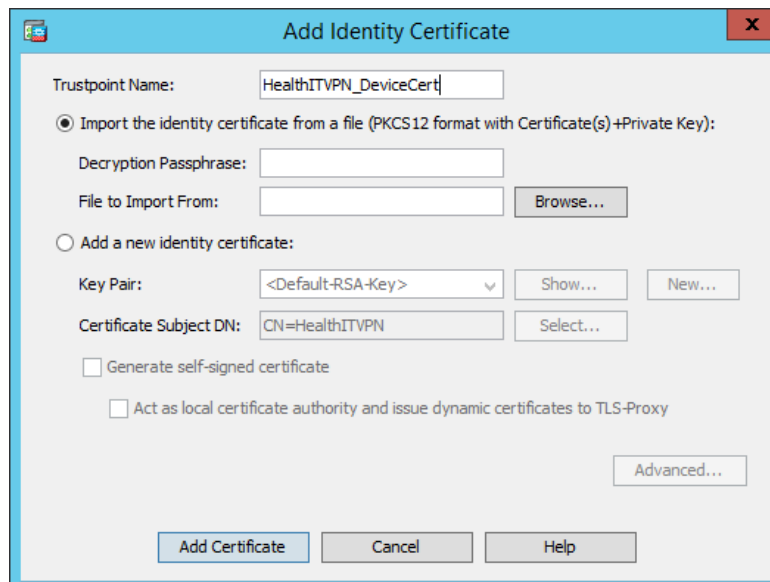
Add Identity Certificate

x

Trustpoint Name: HealthITVPN_DeviceCert

Import the identity certificate from a file (PKCS12 format with Certificate(s)+Private Key):

Decryption Passphrase:

File to Import From: Browse...

Add a new identity certificate:

Key Pair: <Default-RSA-Key> Show... New...

Certificate Subject DN: CN=HealthITVPN Select...

Generate self-signed certificate

Act as local certificate authority and issue dynamic certificates to TLS-Proxy

Advanced...

Add Certificate Cancel Help